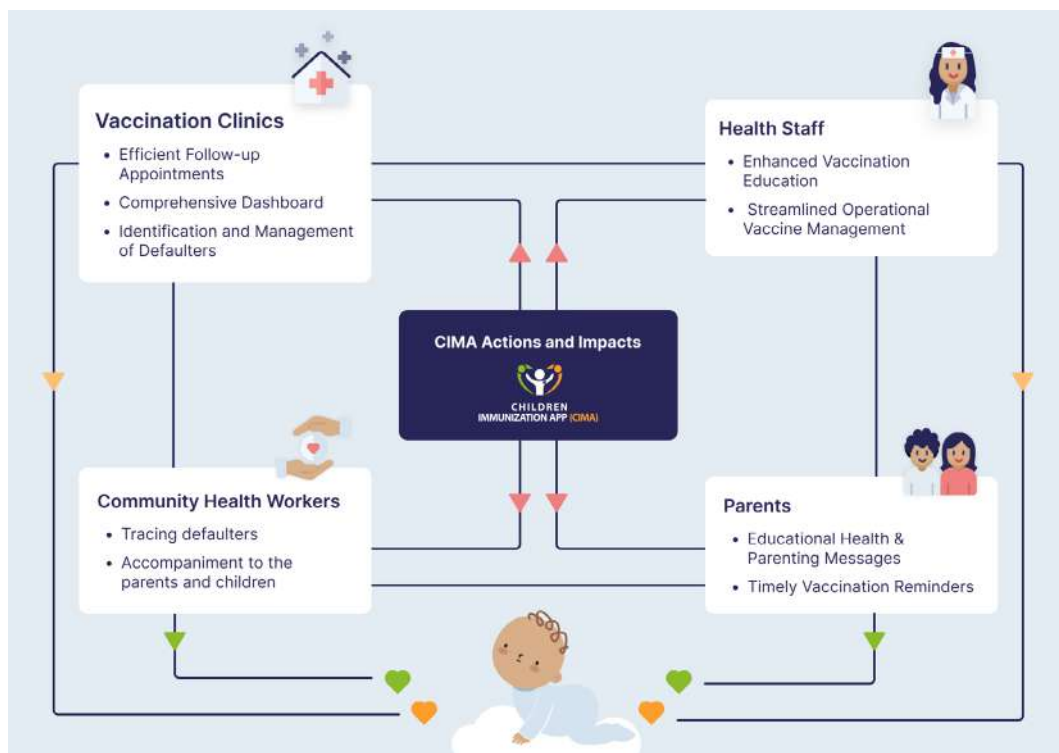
Vaccination Clinics
- Efficient Follow-up Appointments
- Comprehensive Dashboard
- Identification and Management of Defaulters

Health Staff
- Enhanced Vaccination Education
- Streamlined Operational Vaccine Management

CIMA Actions and Impacts
CHILDREN IMMUNIZATION APP (CIMA)

Community Health Workers
- Tracing defaulters
- Accompaniment to the parents and children

Parents
- Educational Health & Parenting Messages
- Timely Vaccination Reminders